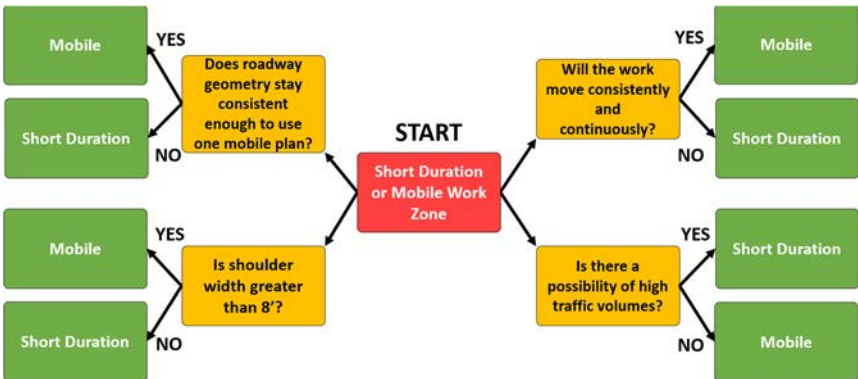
START

Short Duration or Mobile Work Zone

Does roadway geometry stay consistent enough to use one mobile plan?

YES

Mobile

NO

Short Duration

Is shoulder width greater than 8'?

YES

Mobile

NO

Short Duration

Will the work move consistently and continuously?

YES

Mobile

NO

Short Duration

Is there a possibility of high traffic volumes?

YES

Short Duration

NO

Mobile